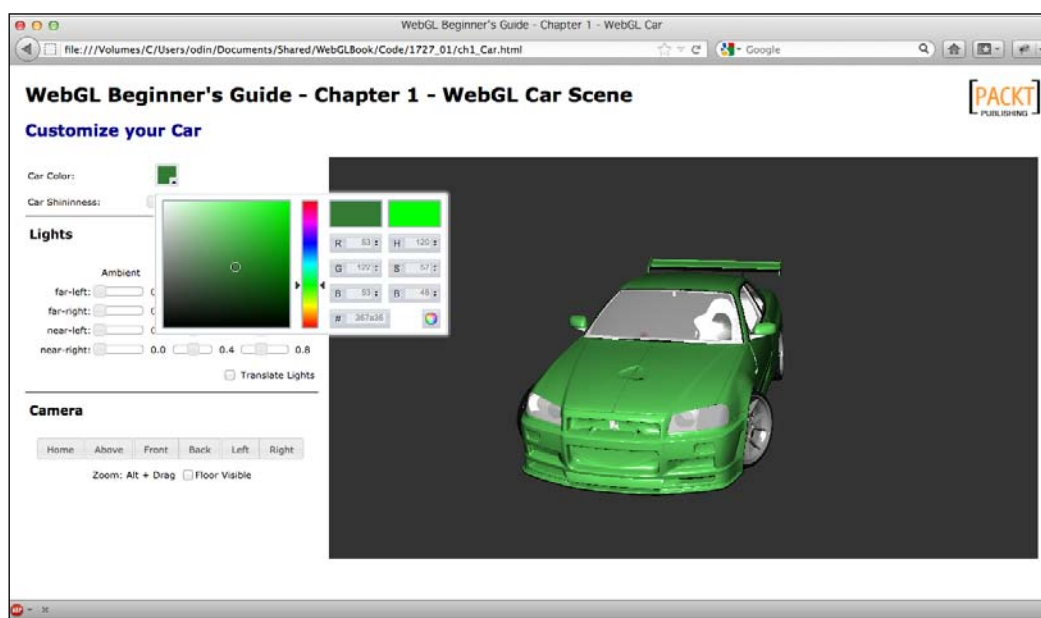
WebGL Beginner's Guide - Chapter 1 - WebGL Car

file:///Volumes/C/Users/odin/Documents/Shared/WebGLBook/Code/1727_01/ch1_Car.html

Google

WebGL Beginner's Guide - Chapter 1 - WebGL Car Scene

PACKT PUBLISHING

Customize your Car

Car Color:

Car Shininness:

Lights

Ambient

far-left:

far-right:

near-left:

near-right: 0.0 0.4 0.8

Translate Lights

Camera

| Home | Above | Front | Back | Left | Right |
|---|---|---|---|---|---|

Zoom: Alt + Drag Floor Visible

R 53 H 120

G 122 S 57

B 53 B 48

# 357a35